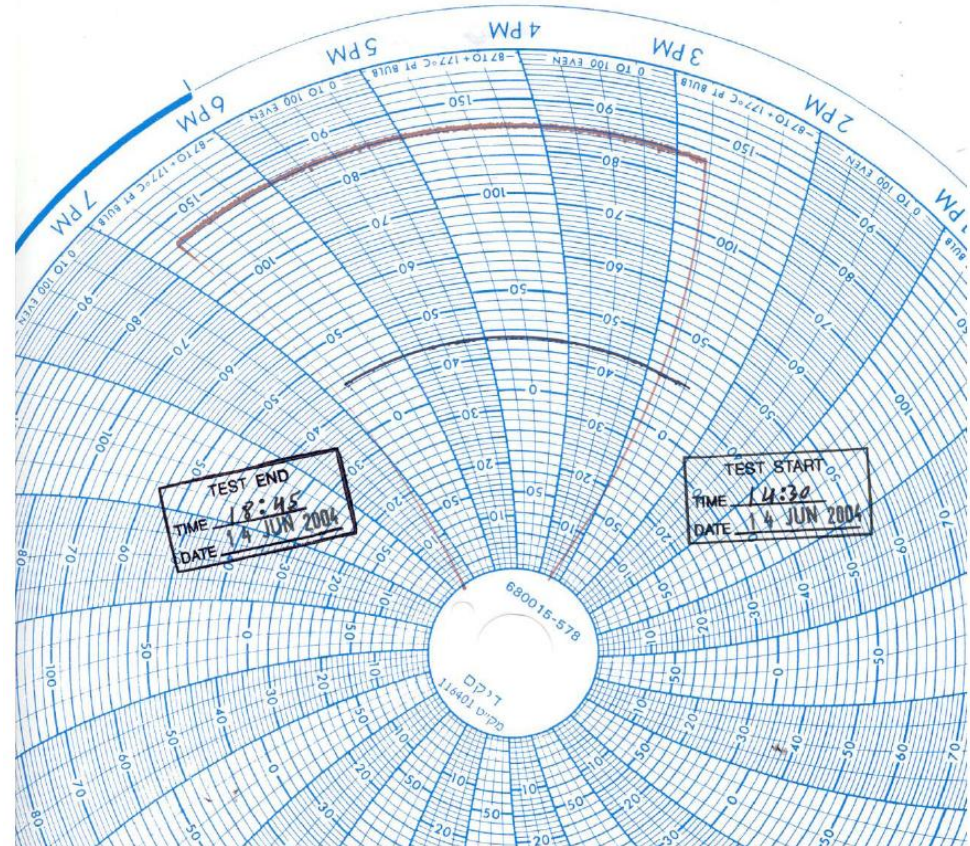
7 PM
6 PM
5 PM
4 PM
3 PM
2 PM
1 PM

0 TO 100 EVEN
-87 TO +177°C PT BULB
0 TO 100 EVEN
-87 TO +177°C PT BULB
0 TO 100 EVEN
-87 TO +177°C PT BULB
0 TO 100 EVEN

150
100
90
80
70
60
50
40
30
20
10
0

TEST END
TIME 18:45
DATE 14 JUN 2004

TEST START
TIME 14:30
DATE 14 JUN 2004

680015-578
ליקום
מק"ט 116401